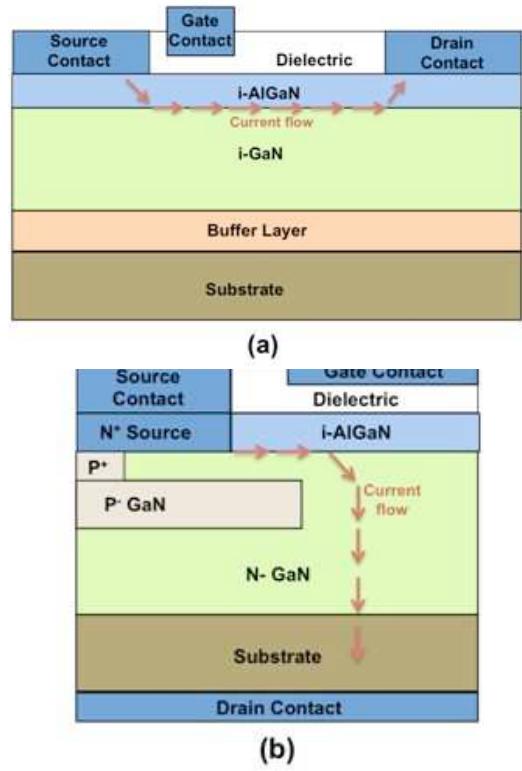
Gate Contact
Source Contact
Dielectric
Drain Contact
i-AlGaN
Current flow
i-GaN
Buffer Layer
Substrate
(a)

Source Contact
Gate Contact
Dielectric
N$^+$ Source
i-AlGaN
P$^+$
P$^-$ GaN
Current flow
N- GaN
Substrate
Drain Contact
(b)